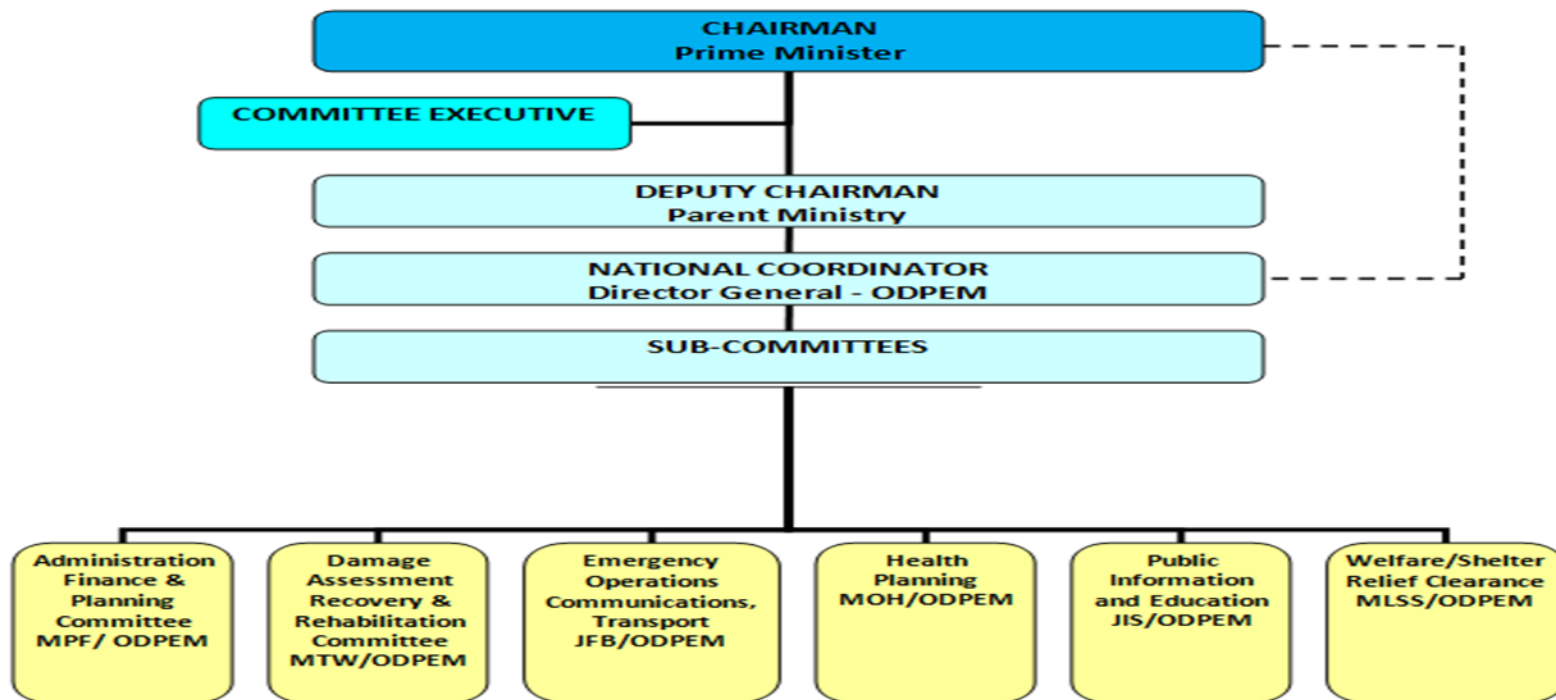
CHAIRMAN
Prime Minister

COMMITTEE EXECUTIVE

DEPUTY CHAIRMAN
Parent Ministry

NATIONAL COORDINATOR
Director General - ODPEM

SUB-COMMITTEES

Administration Finance & Planning Committee MPF/ ODPEM

Damage Assessment Recovery & Rehabilitation Committee MTW/ODPEM

Emergency Operations Communications, Transport JFB/ODPEM

Health Planning MOH/ODPEM

Public Information and Education JIS/ODPEM

Welfare/Shelter Relief Clearance MLSS/ODPEM